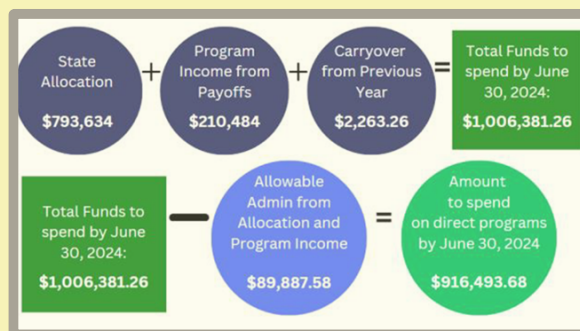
State Allocation

$793,634

+

Program Income from Payoffs

$210,484

+

Carryover from Previous Year

$2,263.26

=

Total Funds to spend by June 30, 2024:

$1,006,381.26

Total Funds to spend by June 30, 2024:

$1,006,381.26

—

Allowable Admin from Allocation and Program Income

$89,887.58

=

Amount to spend on direct programs by June 30, 2024

$916,493.68